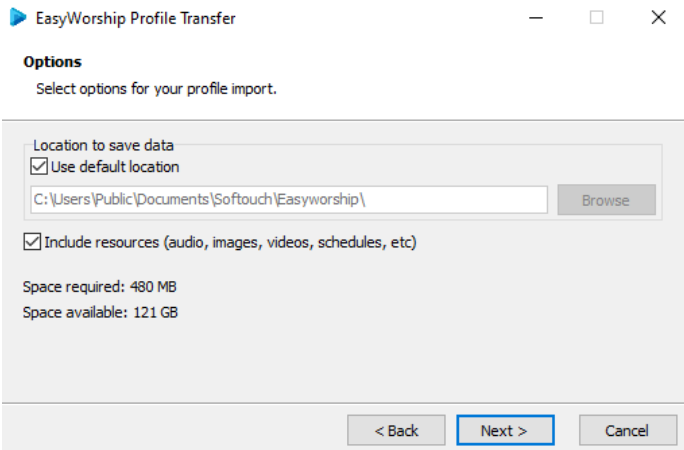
EasyWorship Profile Transfer

Options

Select options for your profile import.

Location to save data

Use default location

C:\Users\Public\Documents\Softouch\Easyworship\

Browse

Include resources (audio, images, videos, schedules, etc)

Space required: 480 MB

Space available: 121 GB

< Back

Next >

Cancel